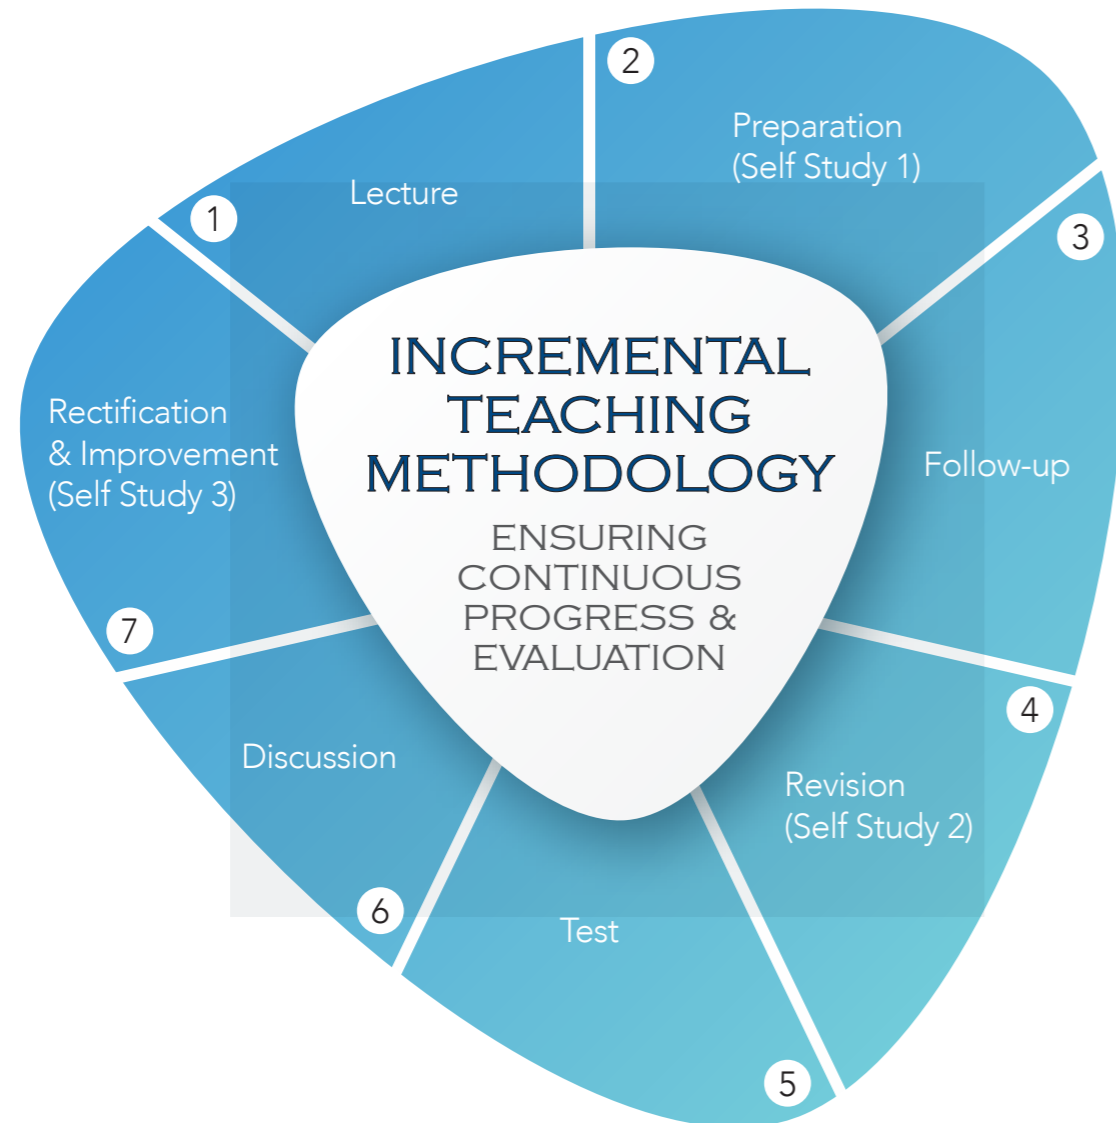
INCREMENTAL TEACHING METHODOLOGY

ENSURING CONTINUOUS PROGRESS & EVALUATION

1
Lecture

2
Preparation
(Self Study 1)

3
Follow-up

4
Revision
(Self Study 2)

5
Test

6
Discussion

7
Rectification
& Improvement
(Self Study 3)